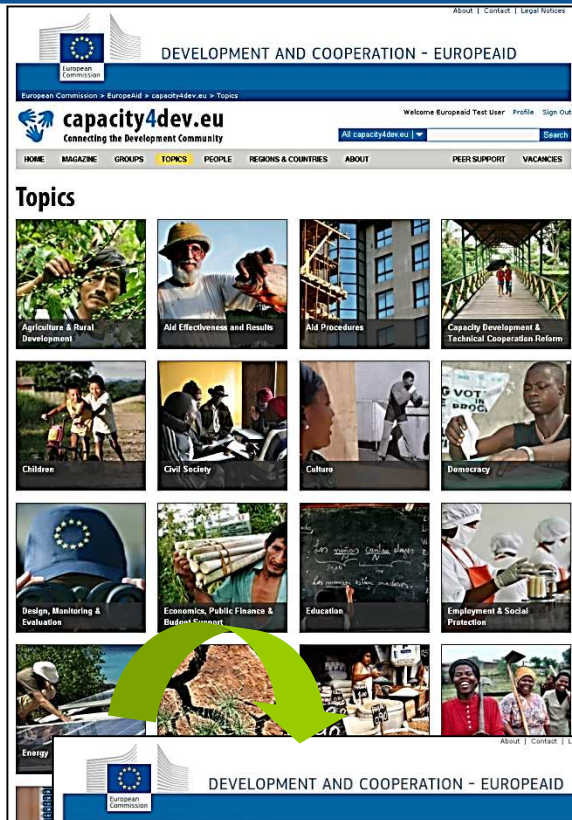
About | Contact | Legal Notices

European Commission

DEVELOPMENT AND COOPERATION - EUROPEAID

European Commission > EuropeAid > capacity4dev.eu > Topics

capacity4dev.eu
Connecting the Development Community

Welcome Europeaid Test User Profile Sign Out

All capacity4dev.eu | Search

HOME MAGAZINE GROUPS TOPICS PEOPLE REGIONS & COUNTRIES ABOUT PEER SUPPORT VACANCIES

Topics

Agriculture & Rural Development

Aid Effectiveness and Results

Aid Procedures

Capacity Development & Technical Cooperation Reform

Children

Civil Society

Culture

Democracy

Design, Monitoring & Evaluation

Economics, Public Finance & Budget Support

Education

Employment & Social Protection

Energy

About | Contact | L

European Commission

DEVELOPMENT AND COOPERATION - EUROPEAID